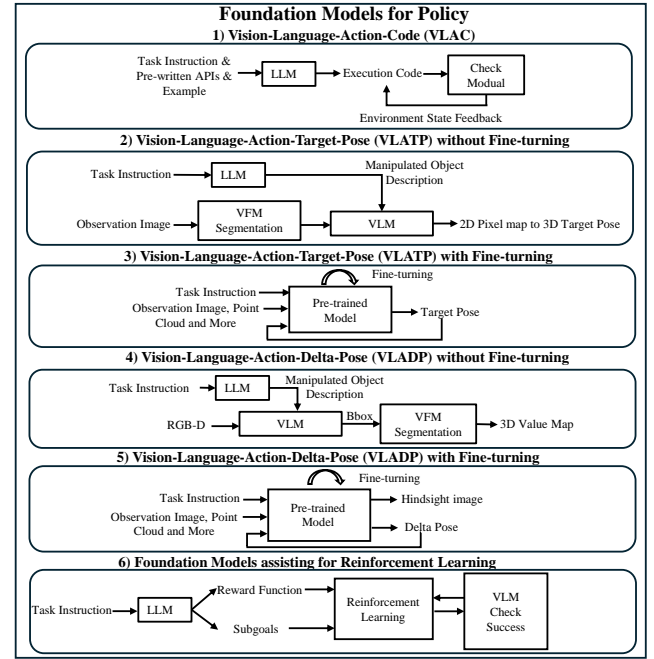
Foundation Models for Policy

1) Vision-Language-Action-Code (VLAC)

Task Instruction & Pre-written APIs & Example

LLM

Execution Code

Check Modual

Environment State Feedback

2) Vision-Language-Action-Target-Pose (VLATP) without Fine-turning

Task Instruction

LLM

Manipulated Object Description

Observation Image

VFM Segmentation

VLM

2D Pixel map to 3D Target Pose

3) Vision-Language-Action-Target-Pose (VLATP) with Fine-turning

Fine-turning

Task Instruction

Observation Image, Point Cloud and More

Pre-trained Model

Target Pose

4) Vision-Language-Action-Delta-Pose (VLADP) without Fine-turning

Task Instruction

LLM

Manipulated Object Description

RGB-D

VLM

Bbox

VFM Segmentation

3D Value Map

5) Vision-Language-Action-Delta-Pose (VLADP) with Fine-turning

Fine-turning

Task Instruction

Observation Image, Point Cloud and More

Pre-trained Model

Hindsight image

Delta Pose

6) Foundation Models assisting for Reinforcement Learning

Task Instruction

LLM

Reward Function

Subgoals

Reinforcement Learning

VLM Check Success